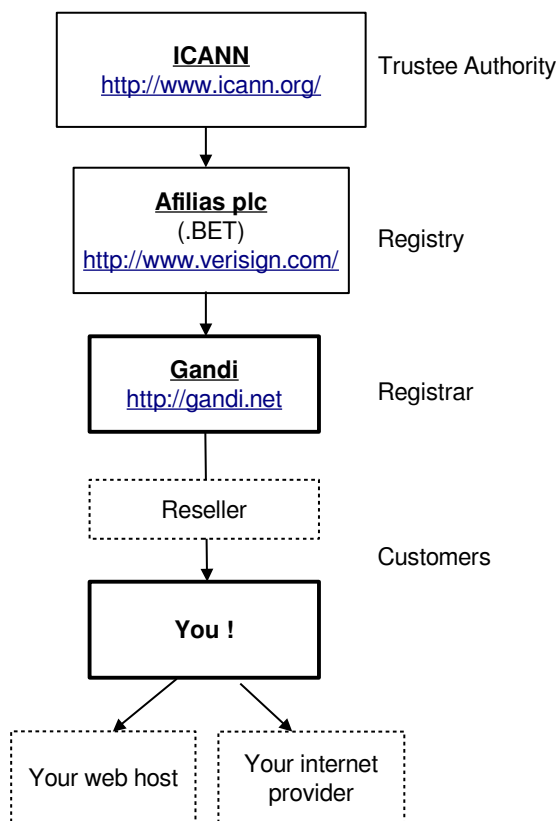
ICANN
http://www.icann.org/

Trustee Authority

Afilias plc
(.BET)
http://www.verisign.com/

Registry

Gandi
http://gandi.net

Registrar

Reseller

Customers

You !

Your web host

Your internet provider